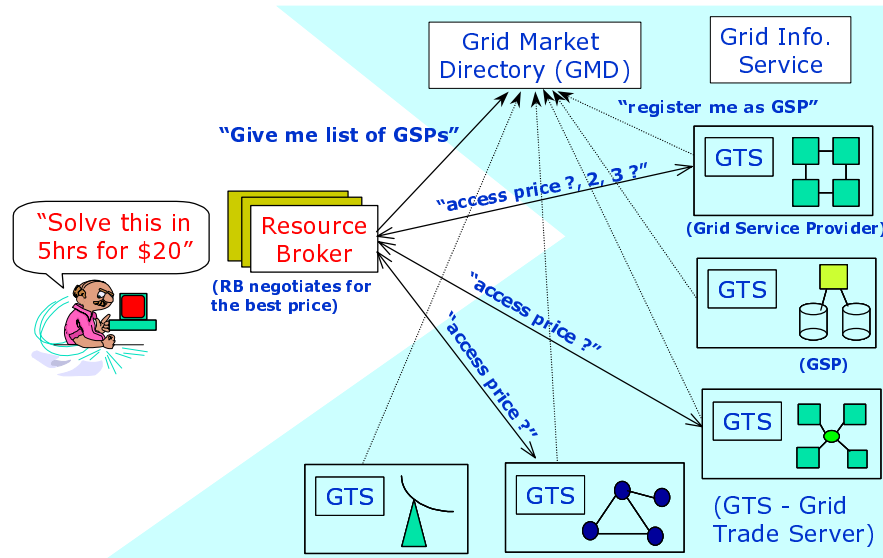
Grid Market Directory (GMD)

Grid Info. Service

"register me as GSP"

"Give me list of GSPs"

"Solve this in 5hrs for $20"

Resource Broker

(RB negotiates for the best price)

"access price ?, 2, 3 ?"

GTS

(Grid Service Provider)

"access price ?"

"access price ?"

GTS

(GSP)

GTS

GTS

GTS

(GTS - Grid Trade Server)